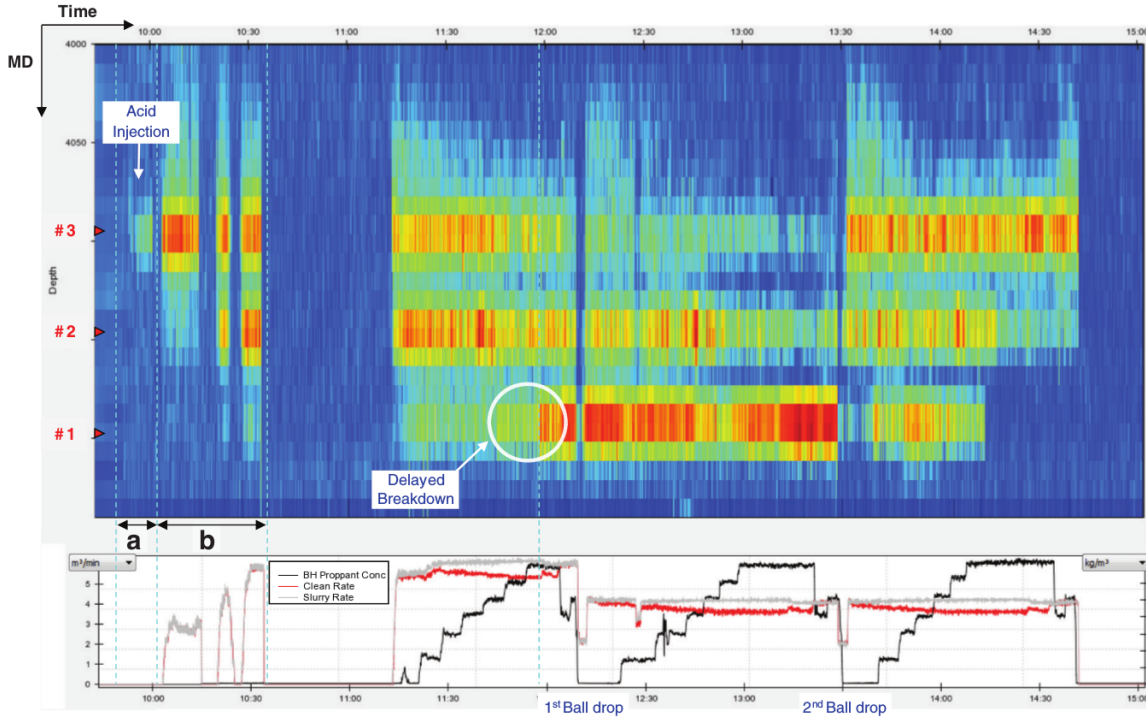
Time

MD

10:00 10:30 11:00 11:30 12:00 12:30 13:00 13:30 14:00 14:30 15:00

4000

4050

Depth

Acid Injection

# 3

# 2

# 1

Delayed Breakdown

a

b

m³/min

kg/m³

BH Proppant Conc
Clean Rate
Slurry Rate

5
4
3
2
1
0

10:00 11:00 11:30 12:30 13:00 14:00 14:30 15:00

1st Ball drop

2nd Ball drop